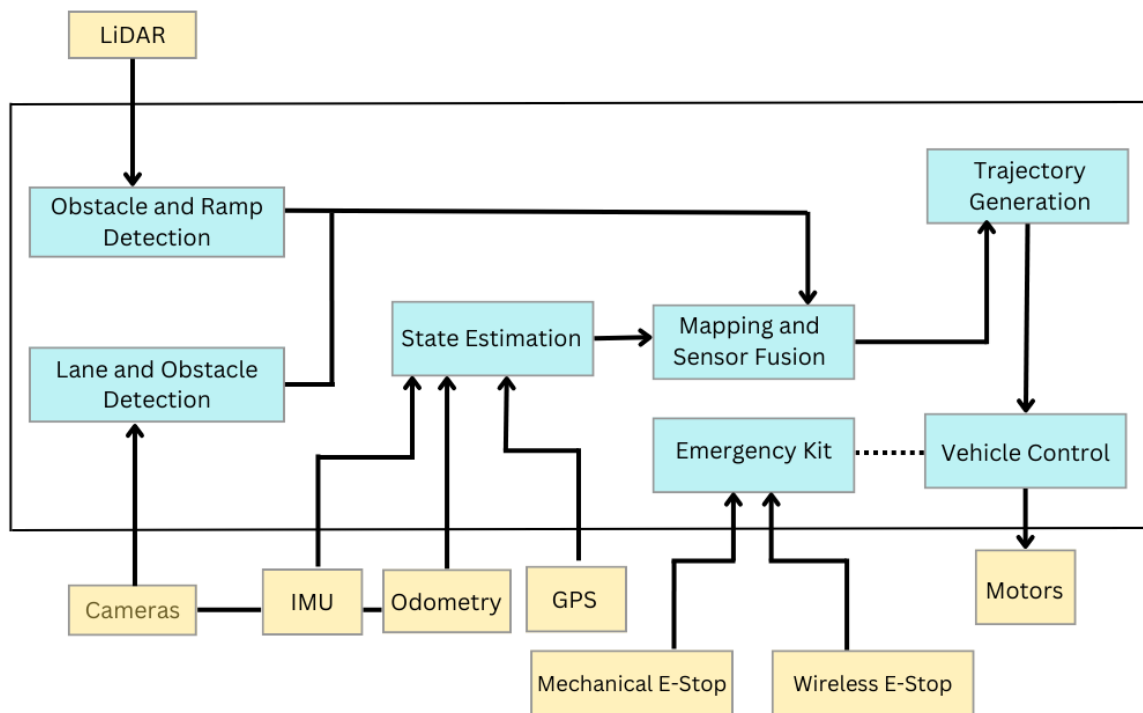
LiDAR

Obstacle and Ramp Detection

Trajectory Generation

State Estimation

Mapping and Sensor Fusion

Lane and Obstacle Detection

Emergency Kit

Vehicle Control

Motors

Cameras

IMU

Odometry

GPS

Mechanical E-Stop

Wireless E-Stop